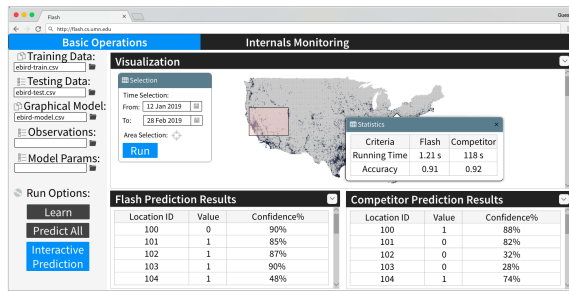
Flash

http://flash.cs.umn.edu

Gues

Basic Operations

Internals Monitoring

Training Data:

ebird-train.csv

Testing Data:

ebird-test.csv

Graphical Model:

ebird-model.csv

Observations:

Model Params:

Run Options:

Learn

Predict All

Interactive Prediction

Visualization

Selection

Time Selection:

From: 12 Jan 2019

To: 28 Feb 2019

Area Selection:

Run

Statistics

| Criteria | Flash | Competitor |
|---|---|---|
| Running Time | 1.21 s | 118 s |
| Accuracy | 0.91 | 0.92 |

Flash Prediction Results

| Location ID | Value | Confidence% |
|---|---|---|
| 100 | 0 | 90% |
| 101 | 1 | 85% |
| 102 | 1 | 87% |
| 103 | 1 | 90% |
| 104 | 1 | 48% |

Competitor Prediction Results

| Location ID | Value | Confidence% |
|---|---|---|
| 100 | 1 | 88% |
| 101 | 0 | 82% |
| 102 | 0 | 32% |
| 103 | 0 | 28% |
| 104 | 1 | 74% |